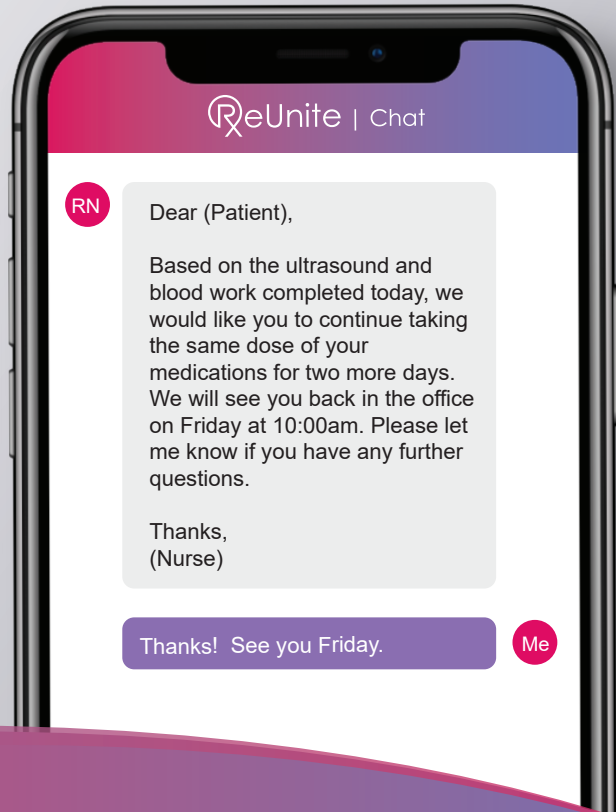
ReUnite | Chat

RN

Dear (Patient),

Based on the ultrasound and blood work completed today, we would like you to continue taking the same dose of your medications for two more days. We will see you back in the office on Friday at 10:00am. Please let me know if you have any further questions.

Thanks,
(Nurse)

Thanks! See you Friday.

Me